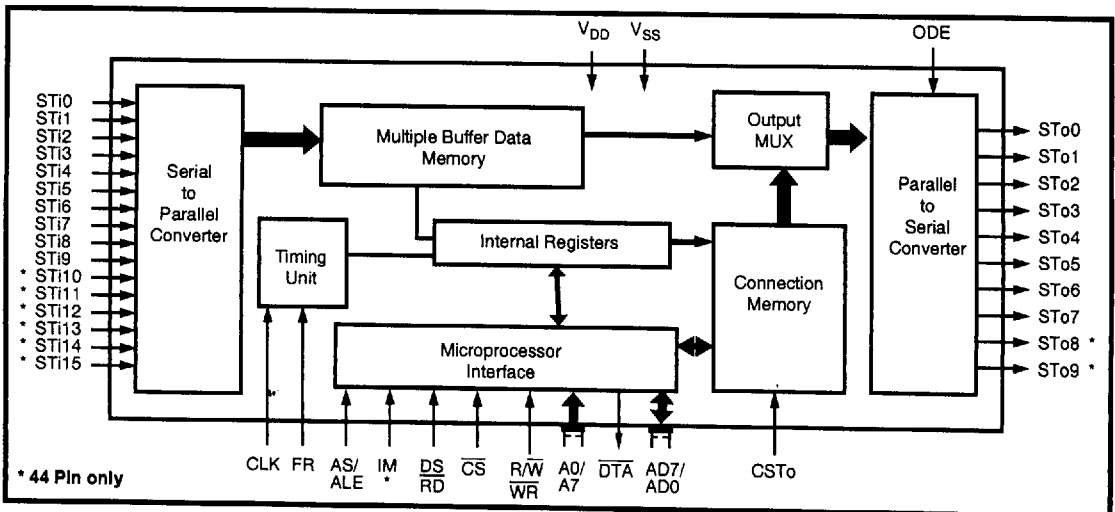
$V_{DD}$ $V_{SS}$

ODE

STi0
STi1
STi2
STi3
STi4
STi5
STi6
STi7
STi8
STi9
* STi10
* STi11
* STi12
* STi13
* STi14
* STi15

Serial to Parallel Converter

Multiple Buffer Data Memory

Output MUX

Parallel to Serial Converter

Timing Unit

Internal Registers

Connection Memory

Microprocessor Interface

STo0
STo1
STo2
STo3
STo4
STo5
STo6
STo7
STo8 *
STo9 *

CLK FR AS/ ALE IM * $\frac{DS}{RD}$ $\overline{CS}$ $\frac{R/\overline{W}}{\overline{WR}}$ A0/ A7 $\overline{DTA}$ AD7/ AD0 CSTo

* 44 Pin only